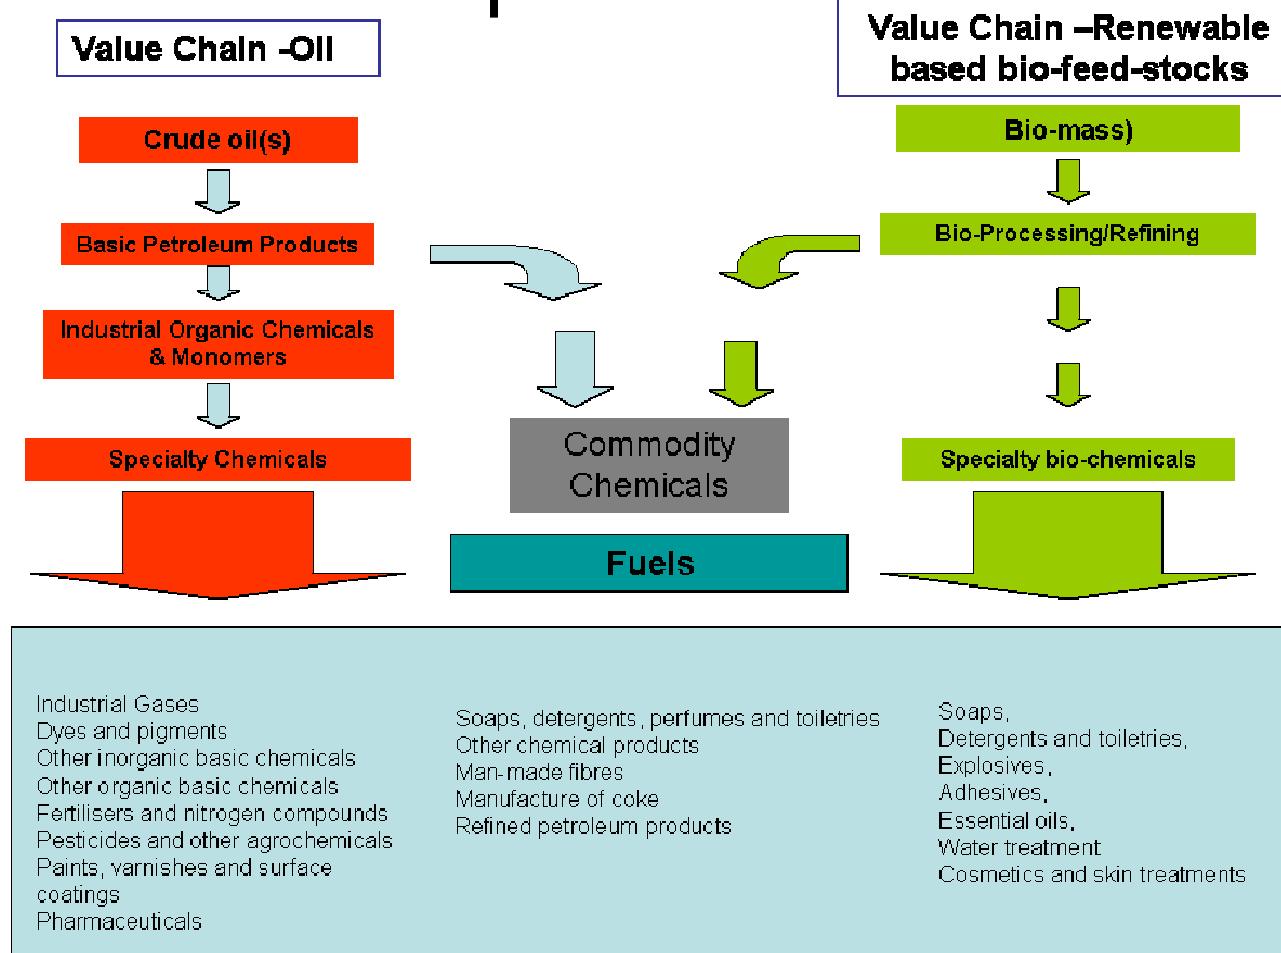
Value Chain -Oil

Value Chain –Renewable based bio-feed-stocks

Crude oil(s)

Basic Petroleum Products

Industrial Organic Chemicals & Monomers

Specialty Chemicals

Bio-mass)

Bio-Processing/Refining

Specialty bio-chemicals

Commodity Chemicals

Fuels

Industrial Gases
Dyes and pigments
Other inorganic basic chemicals
Other organic basic chemicals
Fertilisers and nitrogen compounds
Pesticides and other agrochemicals
Paints, varnishes and surface coatings
Pharmaceuticals

Soaps, detergents, perfumes and toiletries
Other chemical products
Man-made fibres
Manufacture of coke
Refined petroleum products

Soaps,
Detergents and toiletries,
Explosives,
Adhesives,
Essential oils,
Water treatment
Cosmetics and skin treatments